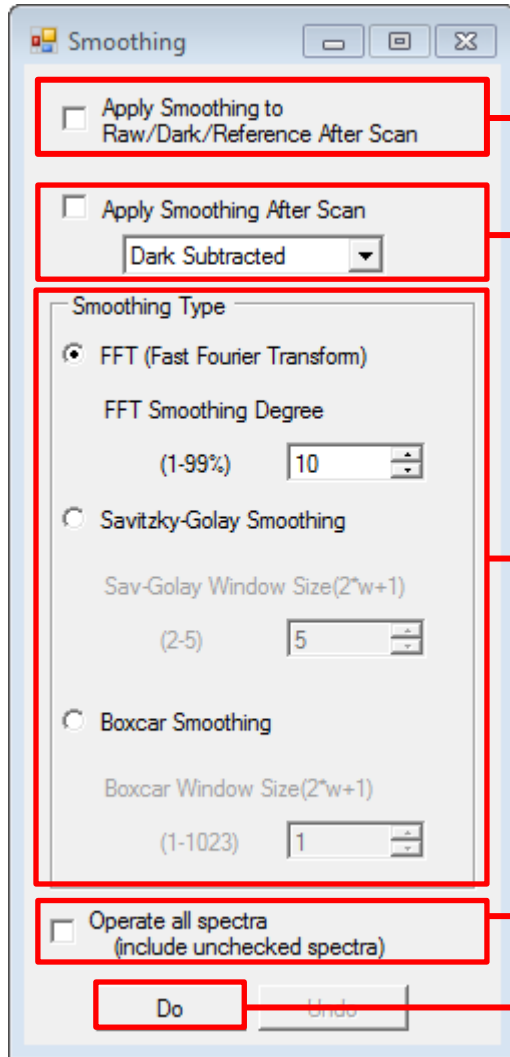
Smoothing

Apply Smoothing to Raw/Dark/Reference After Scan

Apply Smoothing After Scan

Dark Subtracted

Smoothing Type

FFT (Fast Fourier Transform)

FFT Smoothing Degree

(1-99%) 10

Savitzky-Golay Smoothing

Sav-Golay Window Size(2*w+1)

(2-5) 5

Boxcar Smoothing

Boxcar Window Size(2*w+1)

(1-1023) 1

Operate all spectra (include unchecked spectra)

Do Undo